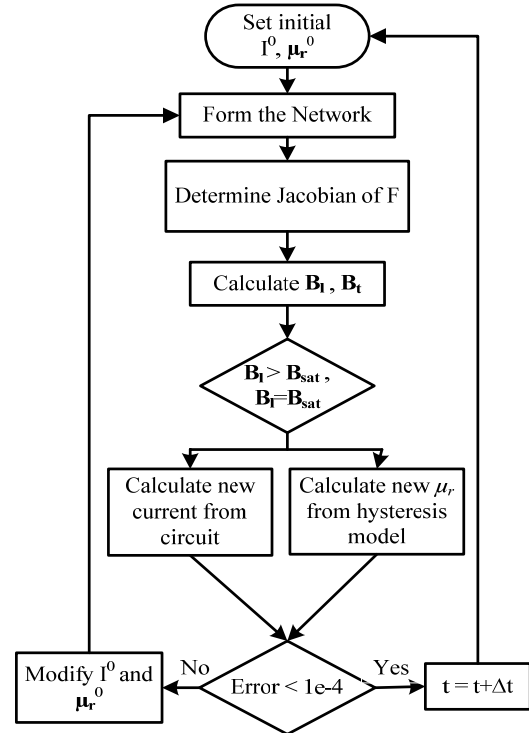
Set initial $I^0$, $\mu_r^0$

Form the Network

Determine Jacobian of F

Calculate $B_l$, $B_t$

$B_l > B_{sat}$, $B_l = B_{sat}$

Calculate new current from circuit

Calculate new $\mu_r$ from hysteresis model

Modify $I^0$ and $\mu_r^0$

No

Error < 1e-4

Yes

$t = t+\Delta t$